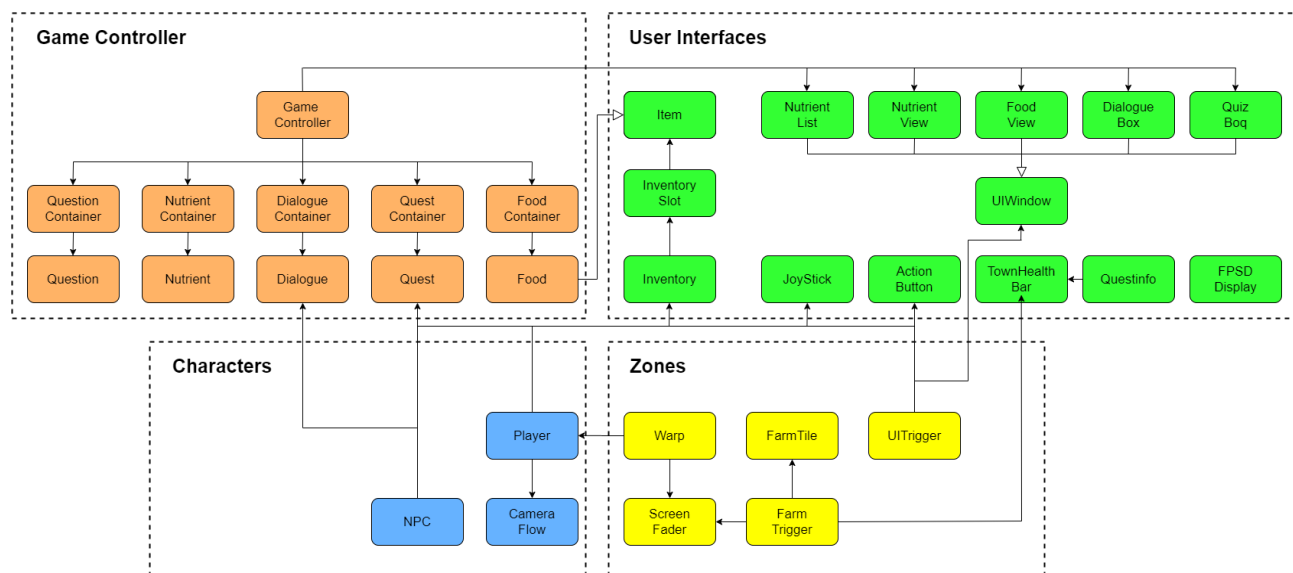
Game Controller

Game Controller

Question Container

Nutrient Container

Dialogue Container

Quest Container

Food Container

Question

Nutrient

Dialogue

Quest

Food

User Interfaces

Item

Nutrient List

Nutrient View

Food View

Dialogue Box

Quiz Boq

Inventory Slot

UIWindow

Inventory

JoyStick

Action Button

TownHealth Bar

Questinfo

FPSD Display

Characters

Player

NPC

Camera Flow

Zones

Warp

FarmTile

UITrigger

Screen Fader

Farm Trigger